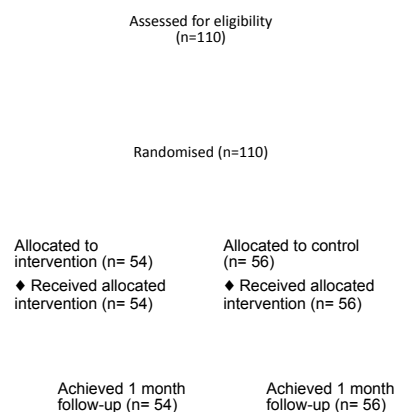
Assessed for eligibility
(n=110)

Randomised (n=110)

Allocated to intervention (n= 54)

♦ Received allocated intervention (n= 54)

Allocated to control (n= 56)

♦ Received allocated intervention (n= 56)

Achieved 1 month follow-up (n= 54)

Achieved 1 month follow-up (n= 56)